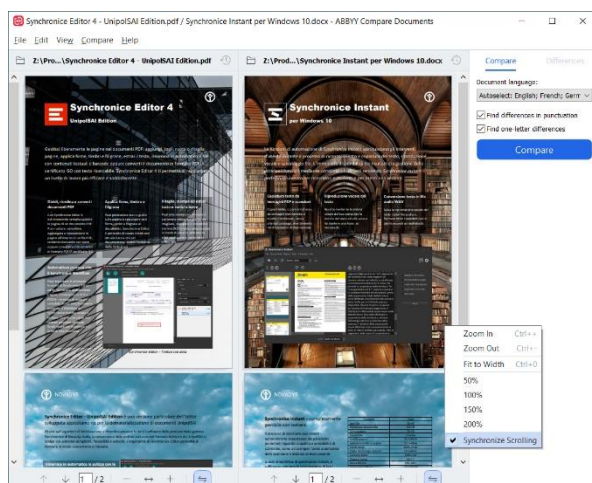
Synchronice Editor 4 - UnipolSAI Edition.pdf / Synchronice Instant per Windows 10.docx - ABBYY Compare Documents

File Edit View Compare Help

Z:\Pro...\Synchronice Editor 4 - UnipolSAI Edition.pdf

Z:\Prod...\Synchronice Instant per Windows 10.docx

Compare

Differences

Document language:

Autoselect: English; French; Germ

Find differences in punctuation

Find one-letter differences

Compare

Synchronice Editor 4

UnipolSAI Edition

Synchronice Instant

per Windows 10

NOVITÀ

NOVITÀ

Zoom In Ctrl++

Zoom Out Ctrl+-

Fit to Width Ctrl+0

50%

100%

150%

200%

Synchronize Scrolling

1 /2

1 /2